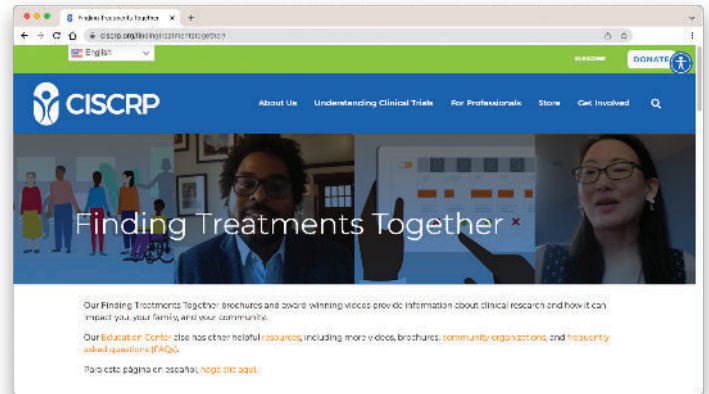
Finding Treatments Togethe ×

ciscrp.org/findingtreatmentstogether/

English

SUBSCRIBE

DONATE

CISCRP

About Us

Understanding Clinical Trials

For Professionals

Store

Get Involved

Finding Treatments Together

Our Finding Treatments Together brochures and award-winning videos provide information about clinical research and how it can impact you, your family, and your community.

Our Education Center also has other helpful resources, including more videos, brochures, community organizations, and frequently asked questions (FAQs).

Para este página en español, haga clic aquí.